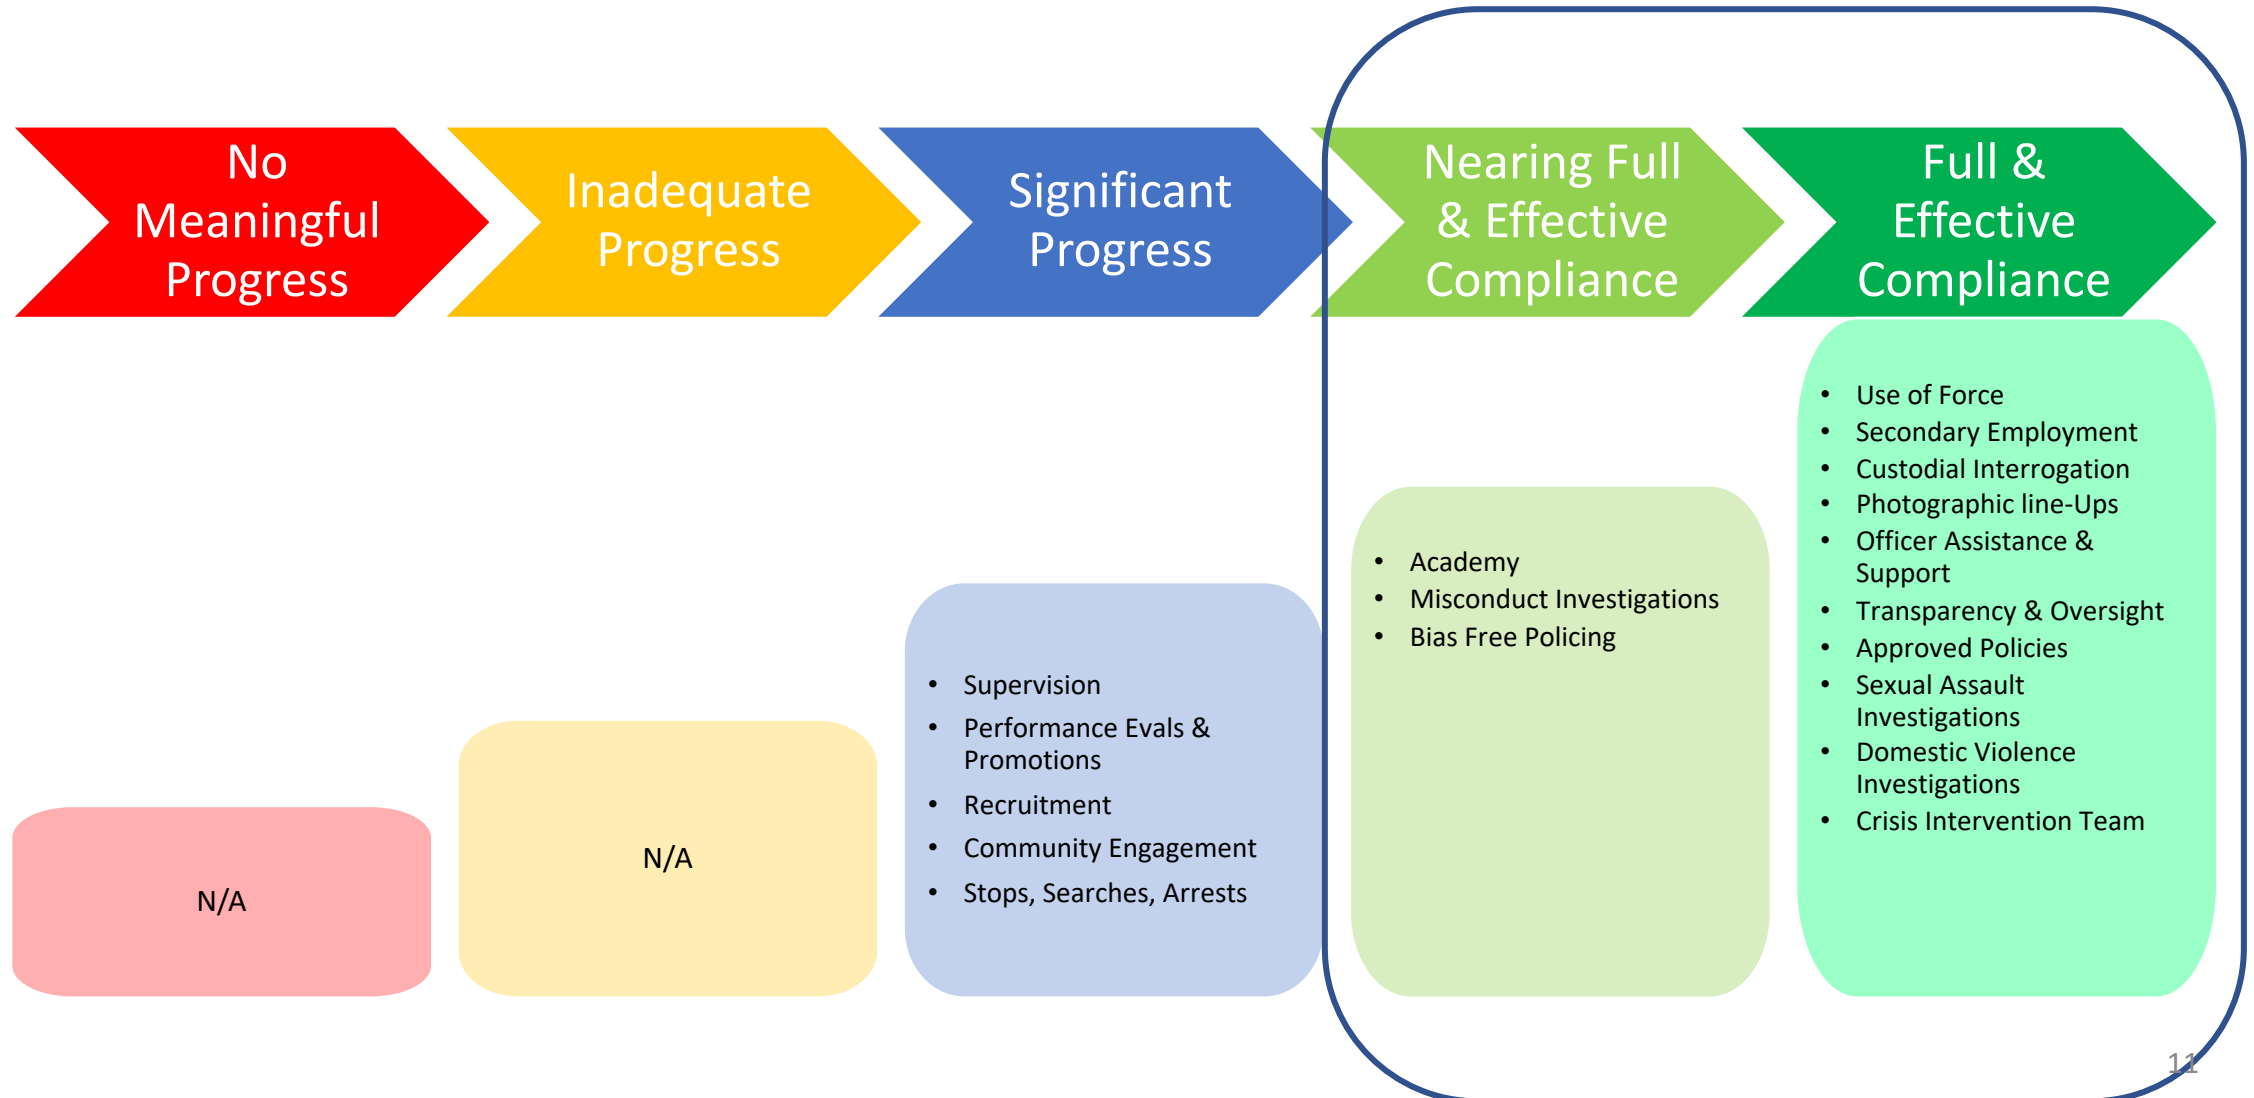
No Meaningful Progress

Inadequate Progress

Significant Progress

Nearing Full & Effective Compliance

Full & Effective Compliance

N/A

N/A

- Supervision
- Performance Evals & Promotions
- Recruitment
- Community Engagement
- Stops, Searches, Arrests

- Academy
- Misconduct Investigations
- Bias Free Policing

- Use of Force
- Secondary Employment
- Custodial Interrogation
- Photographic line-Ups
- Officer Assistance & Support
- Transparency & Oversight
- Approved Policies
- Sexual Assault Investigations
- Domestic Violence Investigations
- Crisis Intervention Team

11